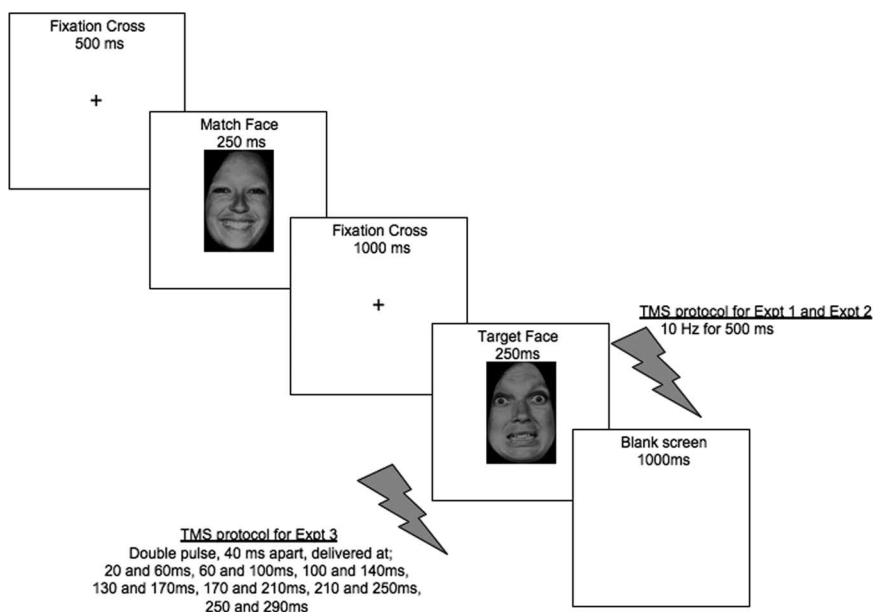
Fixation Cross
500 ms

+

Match Face
250 ms

Fixation Cross
1000 ms

+

TMS protocol for Expt 1 and Expt 2
10 Hz for 500 ms

Target Face
250ms

Blank screen
1000ms

TMS protocol for Expt 3
Double pulse, 40 ms apart, delivered at;
20 and 60ms, 60 and 100ms, 100 and 140ms,
130 and 170ms, 170 and 210ms, 210 and 250ms,
250 and 290ms